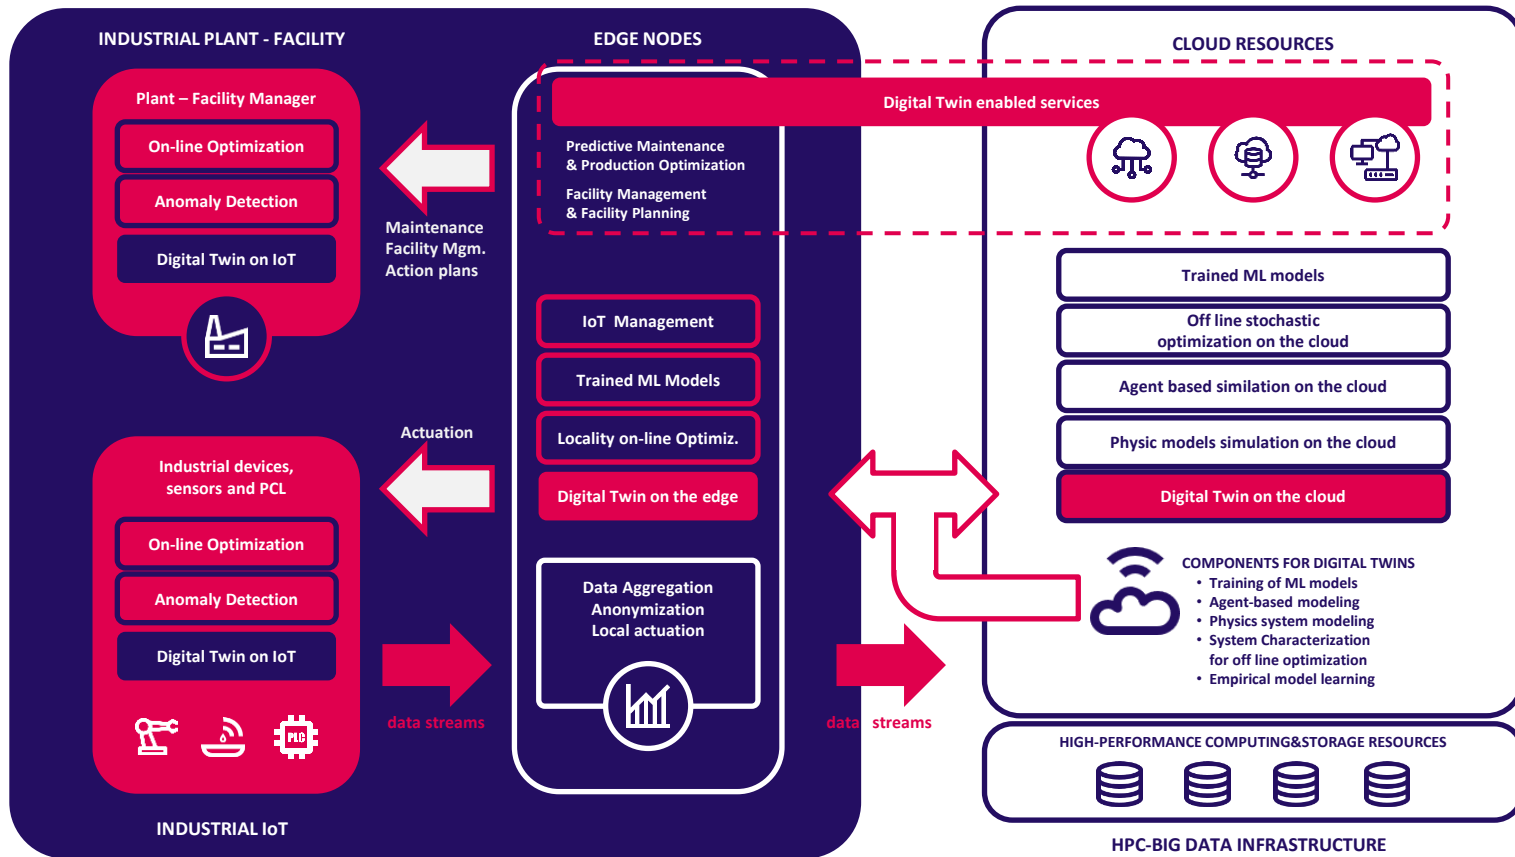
INDUSTRIAL PLANT - FACILITY

Plant – Facility Manager

On-line Optimization

Anomaly Detection

Digital Twin on IoT

Maintenance
Facility Mgm.
Action plans

Actuation

Industrial devices, sensors and PCL

On-line Optimization

Anomaly Detection

Digital Twin on IoT

PLC

data streams

INDUSTRIAL IoT

EDGE NODES

Digital Twin enabled services

Predictive Maintenance & Production Optimization

Facility Management & Facility Planning

IoT Management

Trained ML Models

Locality on-line Optimiz.

Digital Twin on the edge

Data Aggregation
Anonymization
Local actuation

data streams

CLOUD RESOURCES

Trained ML models

Off line stochastic optimization on the cloud

Agent based similation on the cloud

Physic models simulation on the cloud

Digital Twin on the cloud

COMPONENTS FOR DIGITAL TWINS
• Training of ML models
• Agent-based modeling
• Physics system modeling
• System Characterization for off line optimization
• Empirical model learning

HIGH-PERFORMANCE COMPUTING&STORAGE RESOURCES

HPC-BIG DATA INFRASTRUCTURE